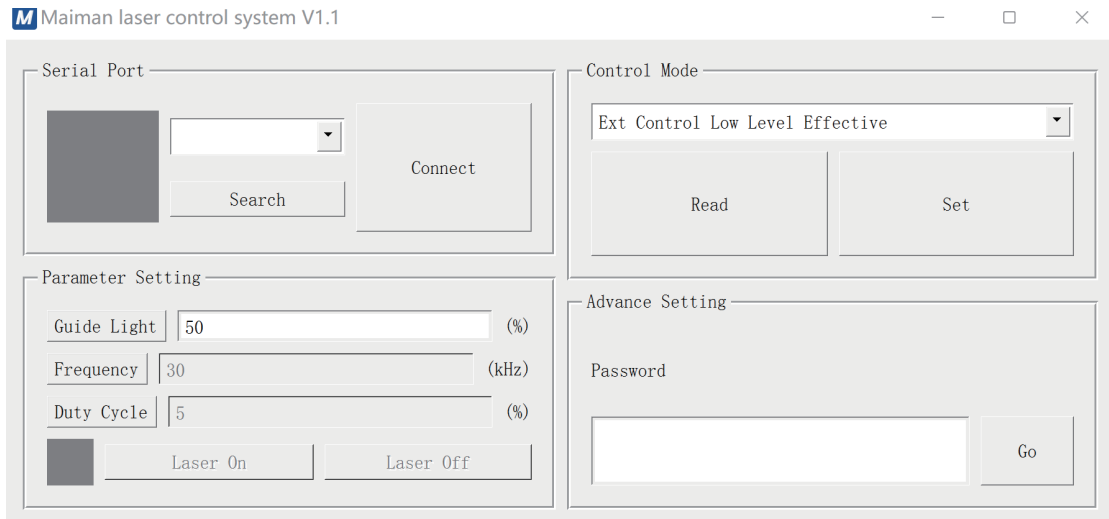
M Maiman laser control system V1.1

Serial Port

Search

Connect

Control Mode

Ext Control Low Level Effective

Read

Set

Parameter Setting

Guide Light 50 (%)

Frequency 30 (kHz)

Duty Cycle 5 (%)

Laser On

Laser Off

Advance Setting

Password

Go